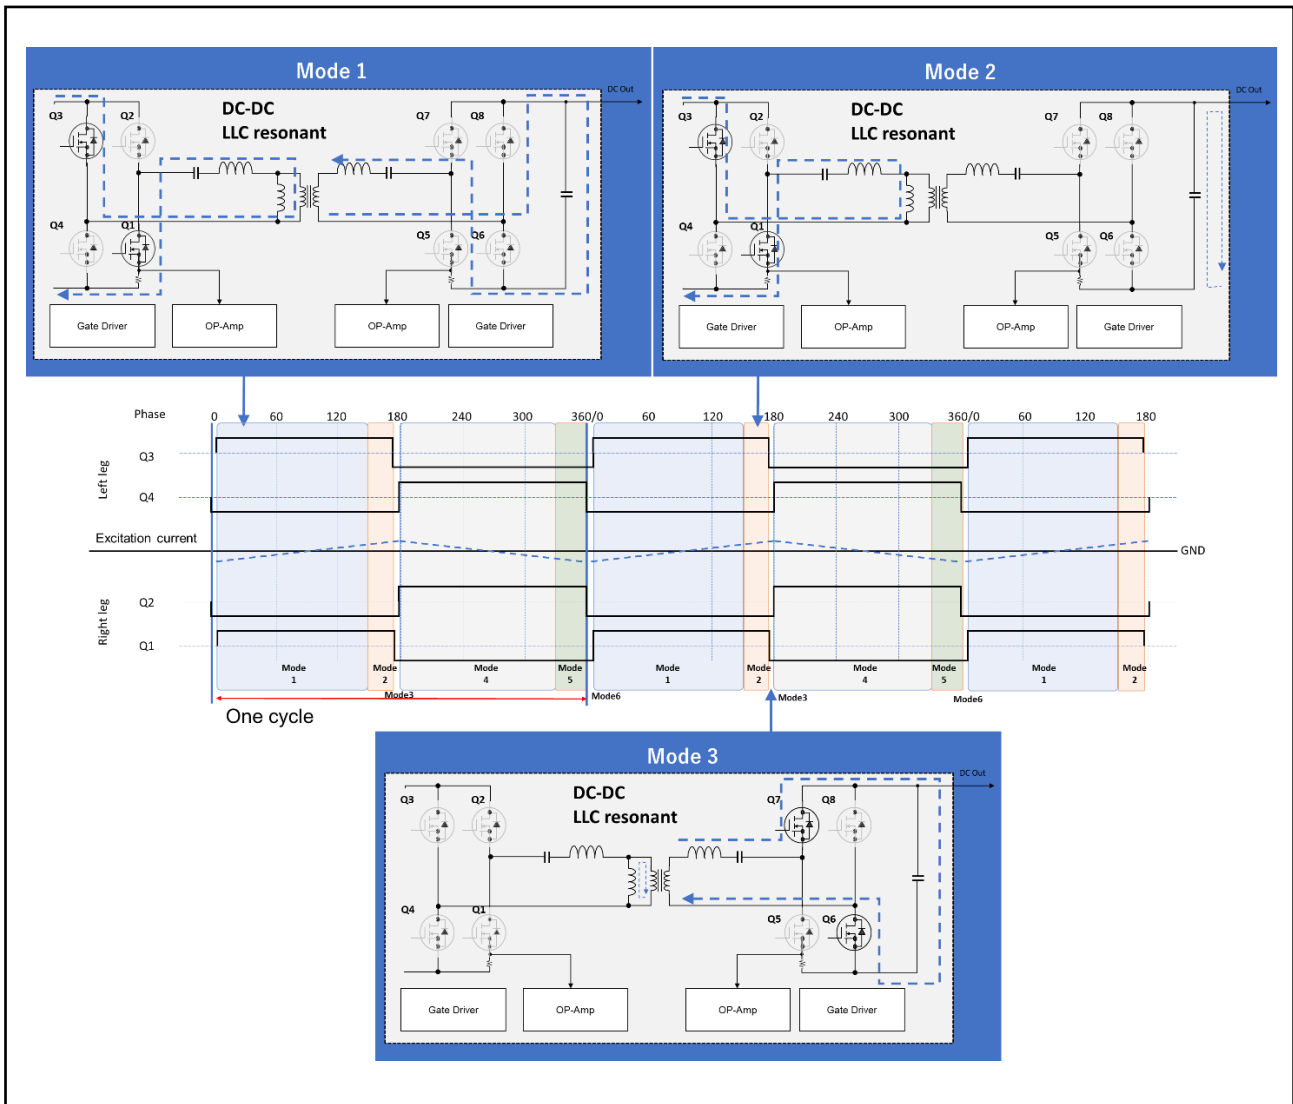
Mode 1

DC Out

DC-DC
LLC resonant

Q3 Q2 Q7 Q8

Q4 Q1 Q5 Q6

Gate Driver | OP-Amp | OP-Amp | Gate Driver

Mode 2

DC Out

DC-DC
LLC resonant

Q3 Q2 Q7 Q8

Q4 Q1 Q5 Q6

Gate Driver | OP-Amp | OP-Amp | Gate Driver

Phase 0 60 120 180 240 300 360/0 60 120 180 240 300 360/0 60 120 180

Left leg
Q3
Q4

Excitation current

GND

Right leg
Q2
Q1

Mode 1 | Mode 2 | Mode 4 | Mode 5 | Mode 1 | Mode 2 | Mode 4 | Mode 5 | Mode 1 | Mode 2

Mode3 Mode6 Mode3 Mode6

One cycle

Mode 3

DC Out

DC-DC
LLC resonant

Q3 Q2 Q7 Q8

Q4 Q1 Q5 Q6

Gate Driver | OP-Amp | OP-Amp | Gate Driver